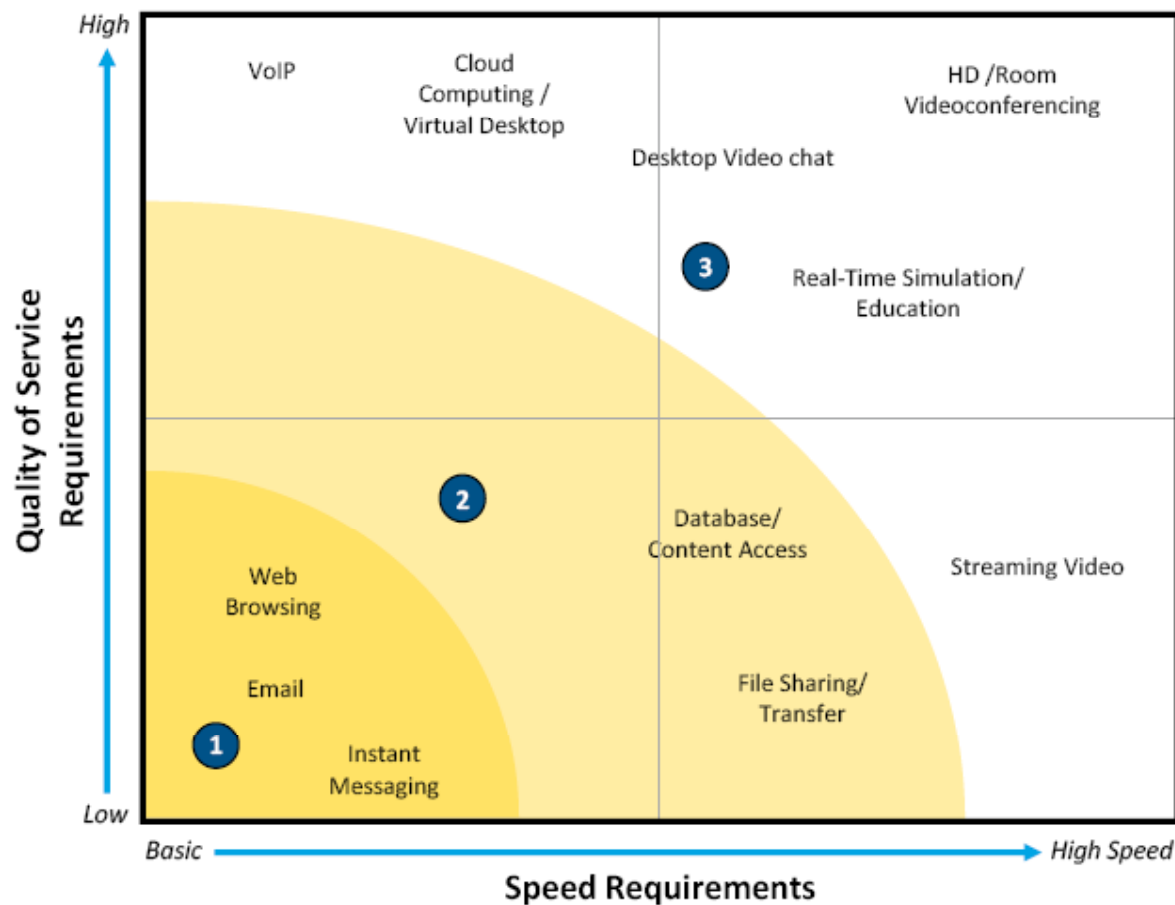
High

Quality of Service Requirements

Low

VoIP

Cloud Computing / Virtual Desktop

HD /Room Videoconferencing

Desktop Video chat

3

Real-Time Simulation/ Education

2

Database/ Content Access

Streaming Video

Web Browsing

Email

1

Instant Messaging

File Sharing/ Transfer

Basic

High Speed

Speed Requirements